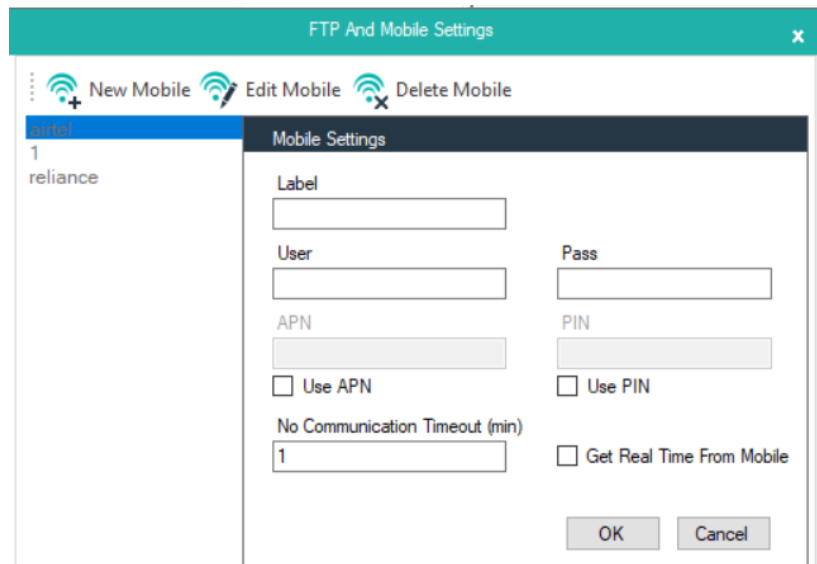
FTP And Mobile Settings

x

New Mobile Edit Mobile Delete Mobile

airtel
1
reliance

Mobile Settings

Label

User

Pass

APN

PIN

Use APN

Use PIN

No Communication Timeout (min)

1

Get Real Time From Mobile

OK

Cancel